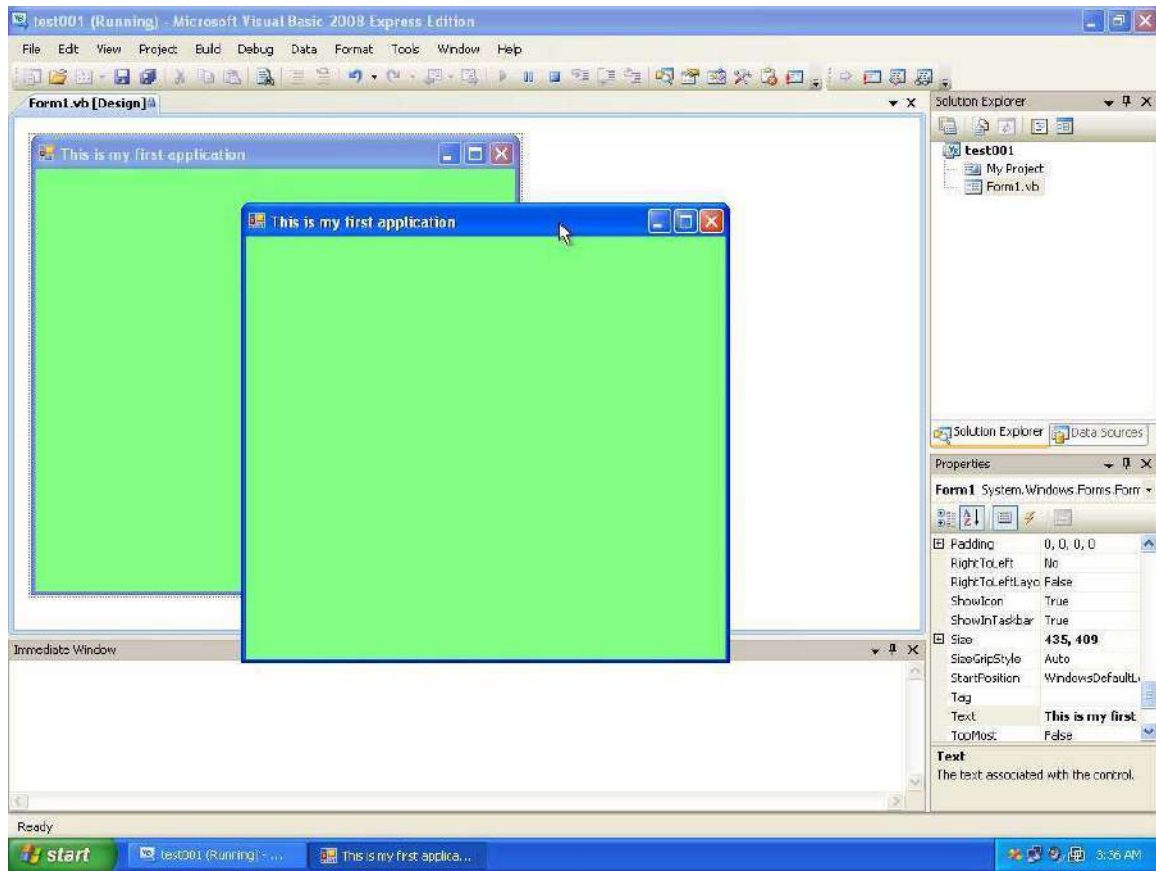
test001 (Running) - Microsoft Visual Basic 2008 Express Edition

File Edit View Project Build Debug Data Format Tools Window Help

Form1.vb [Design]

This is my first application

This is my first application

Solution Explorer

test001
My Project
Form1.vb

Solution Explorer Data Sources

Properties

Form1 System.Windows.Forms.Form

| | |
|---|---|
| Padding | 0, 0, 0, 0 |
| RightToLeft | No |
| RightToLeftLayo | False |
| ShowIcon | True |
| ShowInTaskbar | True |
| Size | 435, 409 |
| SizeGripStyle | Auto |
| StartPosition | WindowsDefaultL |
| Tag | |
| Text | This is my first |
| TopMost | False |

Text
The text associated with the control.

Immediate Window

Ready

start test001 (Running) - ... This is my first applica... 3:36 AM